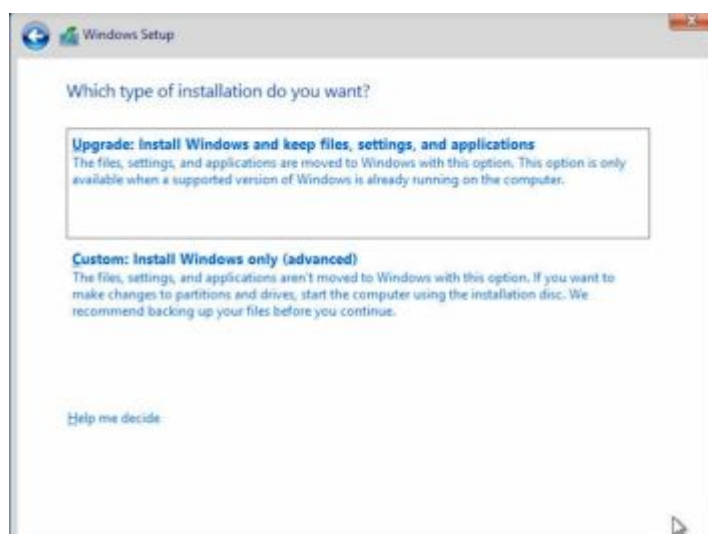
Windows Setup

Which type of installation do you want?

Upgrade: Install Windows and keep files, settings, and applications
The files, settings, and applications are moved to Windows with this option. This option is only available when a supported version of Windows is already running on the computer.

Custom: Install Windows only (advanced)
The files, settings, and applications aren't moved to Windows with this option. If you want to make changes to partitions and drives, start the computer using the installation disc. We recommend backing up your files before you continue.

Help me decide